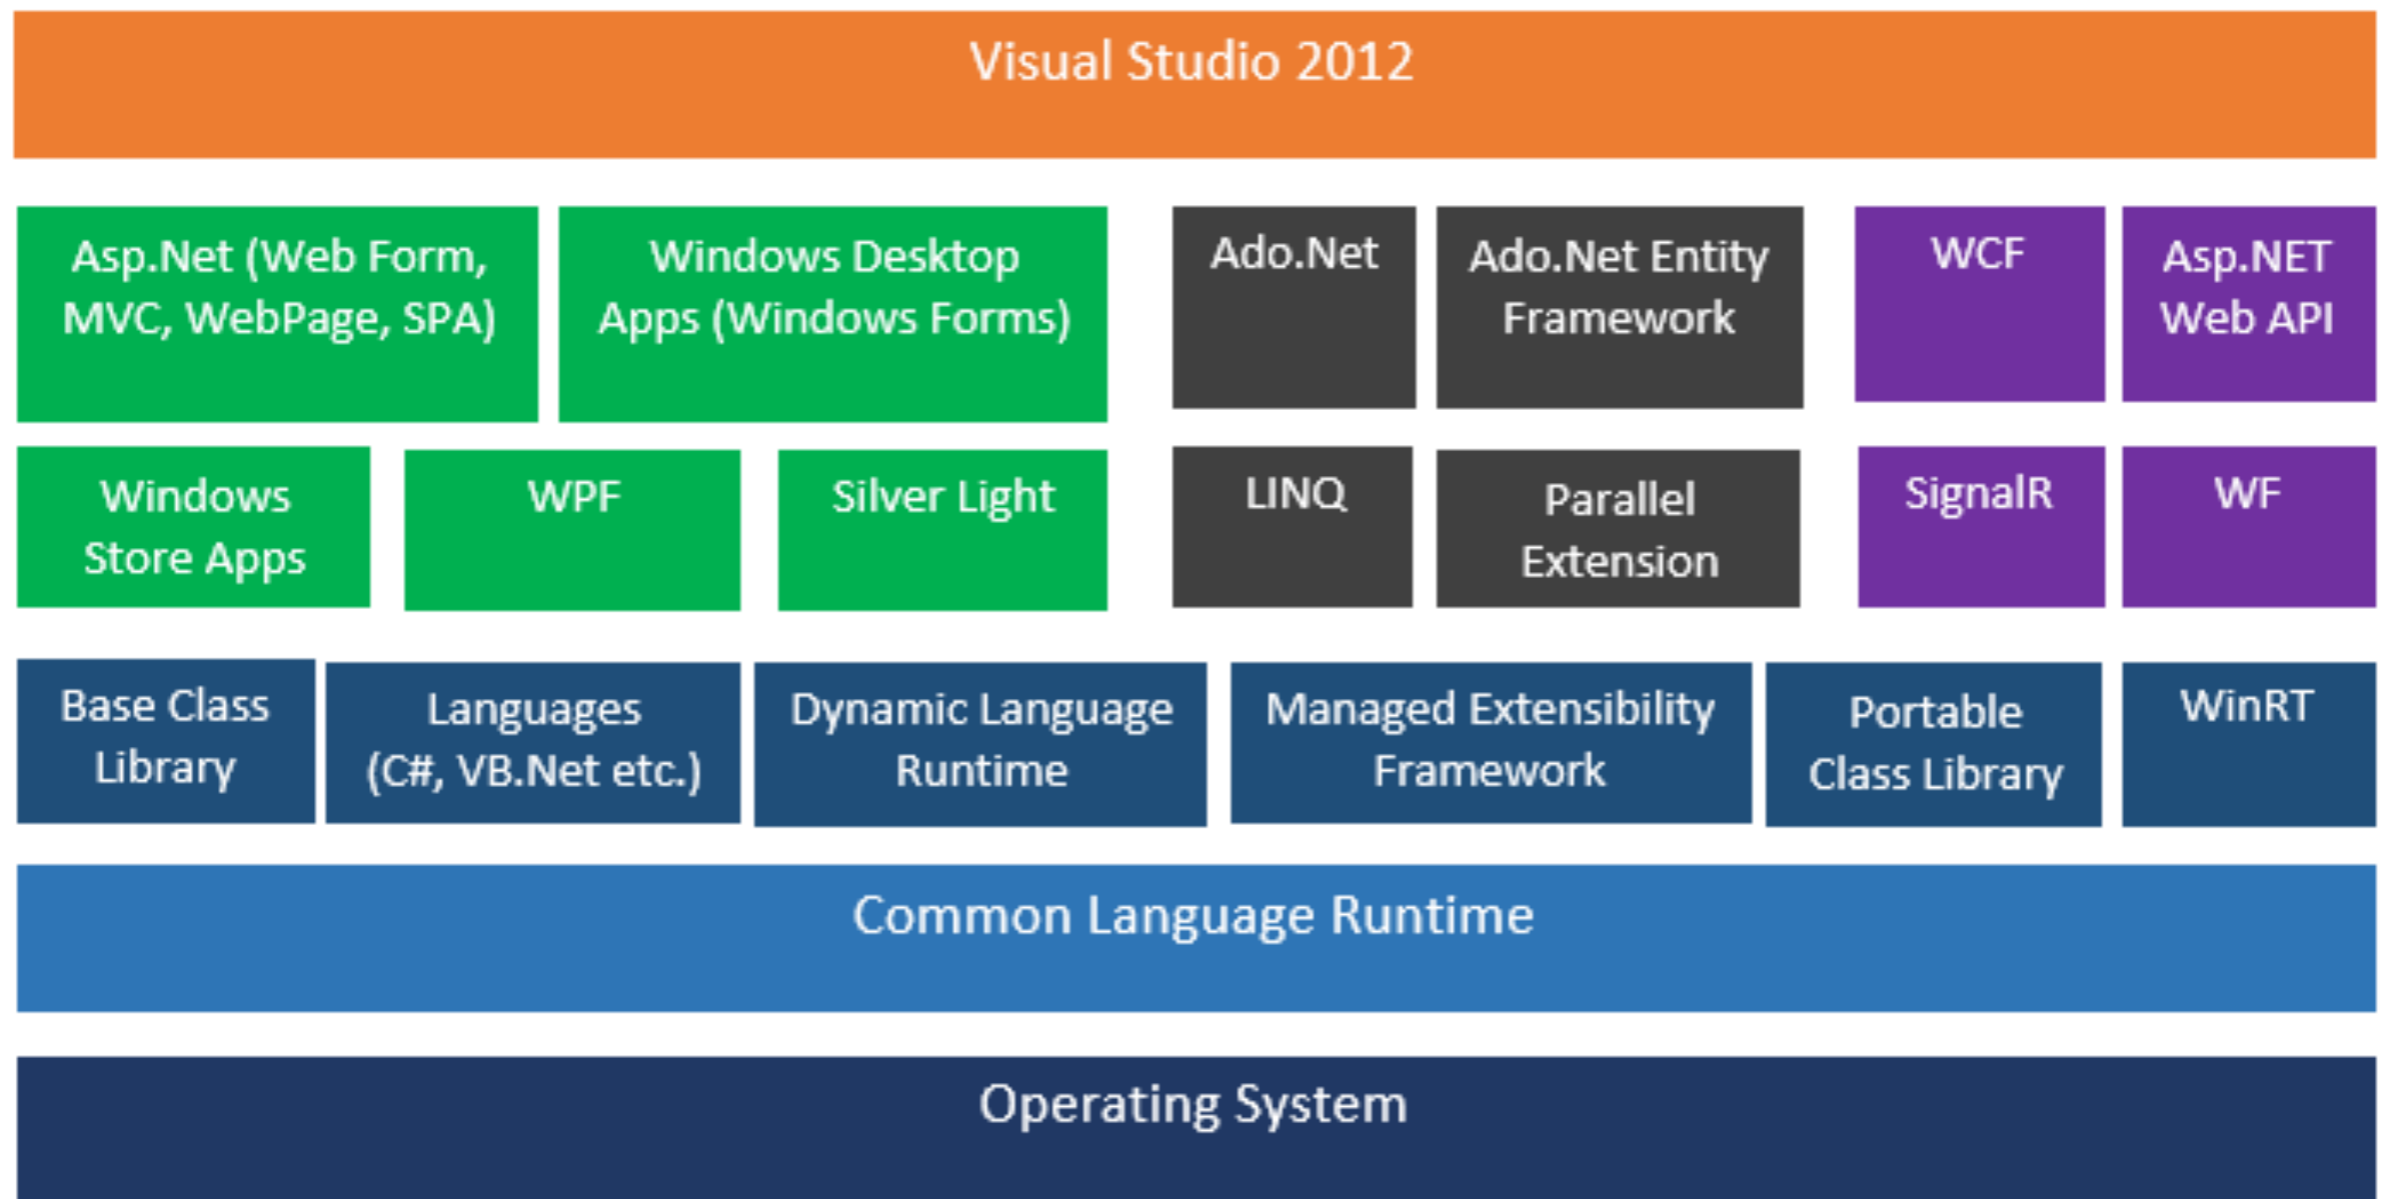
Visual Studio 2012

Asp.Net (Web Form, MVC, WebPage, SPA)

Windows Desktop Apps (Windows Forms)

Ado.Net

Ado.Net Entity Framework

WCF

Asp.NET Web API

Windows Store Apps

WPF

Silver Light

LINQ

Parallel Extension

SignalR

WF

Base Class Library

Languages (C#, VB.Net etc.)

Dynamic Language Runtime

Managed Extensibility Framework

Portable Class Library

WinRT

Common Language Runtime

Operating System